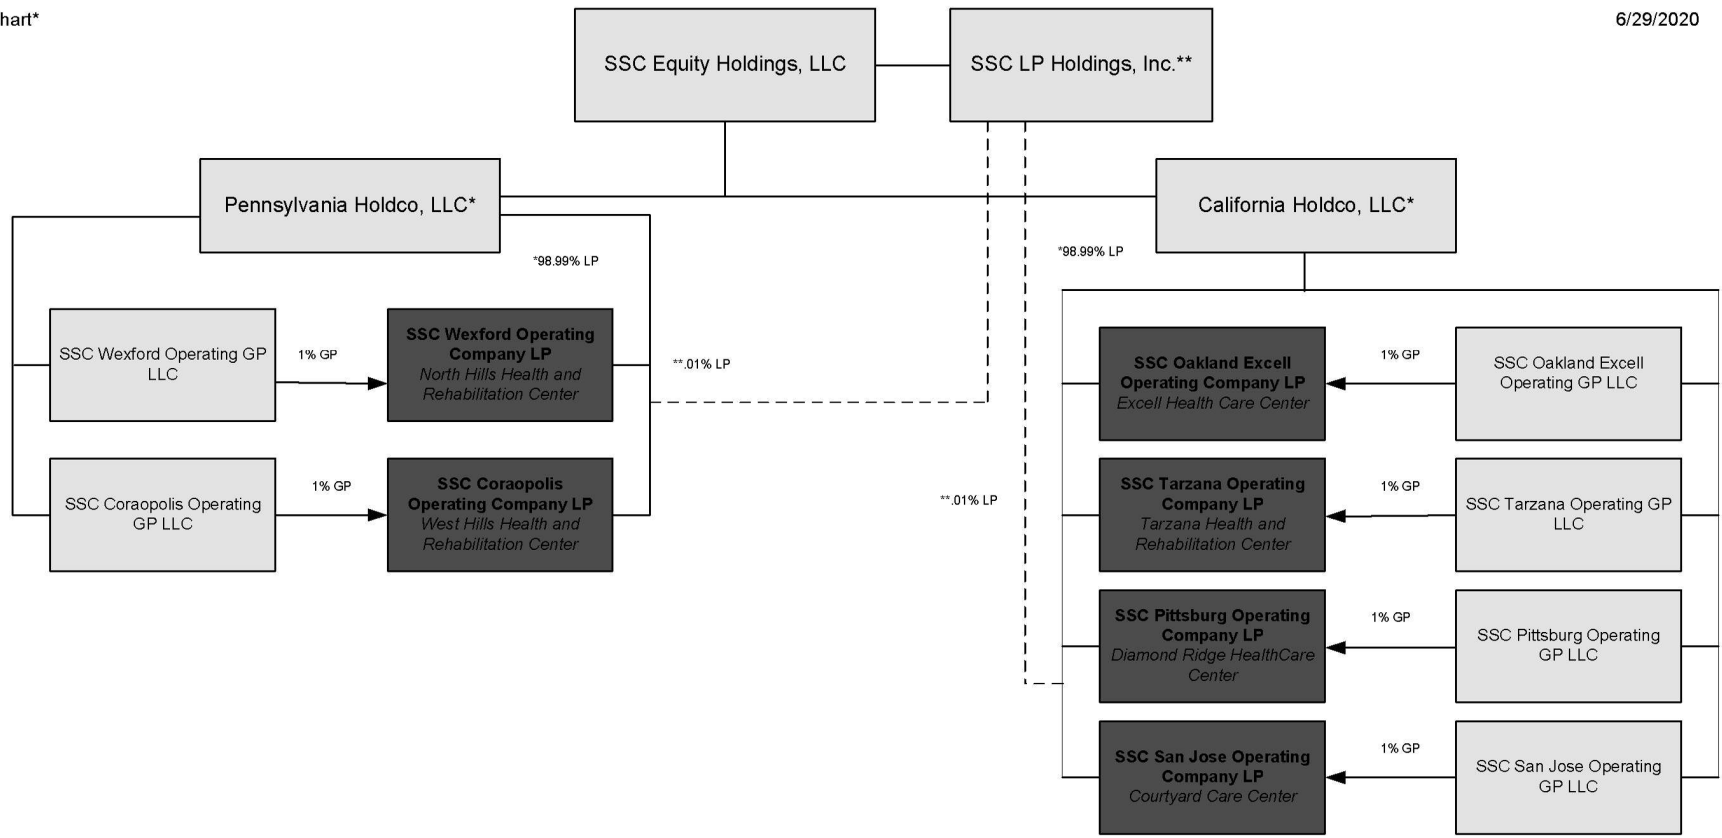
hart*

6/29/2020

SSC Equity Holdings, LLC

SSC LP Holdings, Inc.**

Pennsylvania Holdco, LLC*

California Holdco, LLC*

*98.99% LP

*98.99% LP

SSC Wexford Operating GP LLC

1% GP

SSC Wexford Operating Company LP
North Hills Health and Rehabilitation Center

**.01% LP

SSC Coraopolis Operating GP LLC

1% GP

SSC Coraopolis Operating Company LP
West Hills Health and Rehabilitation Center

**.01% LP

SSC Oakland Excell Operating Company LP
Excell Health Care Center

1% GP

SSC Oakland Excell Operating GP LLC

SSC Tarzana Operating Company LP
Tarzana Health and Rehabilitation Center

1% GP

SSC Tarzana Operating GP LLC

SSC Pittsburg Operating Company LP
Diamond Ridge HealthCare Center

1% GP

SSC Pittsburg Operating GP LLC

SSC San Jose Operating Company LP
Courtyard Care Center

1% GP

SSC San Jose Operating GP LLC